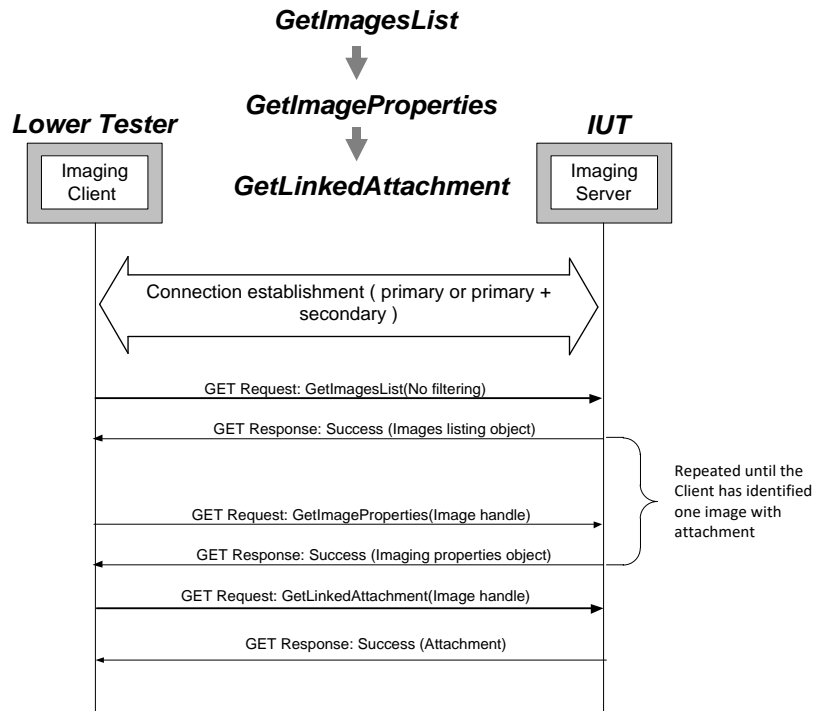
GetImagesList

GetImageProperties

GetLinkedAttachment

Lower Tester

Imaging Client

IUT

Imaging Server

Connection establishment ( primary or primary + secondary )

GET Request: GetImagesList(No filtering)

GET Response: Success (Images listing object)

Repeated until the Client has identified one image with attachment

GET Request: GetImageProperties(Image handle)

GET Response: Success (Imaging properties object)

GET Request: GetLinkedAttachment(Image handle)

GET Response: Success (Attachment)